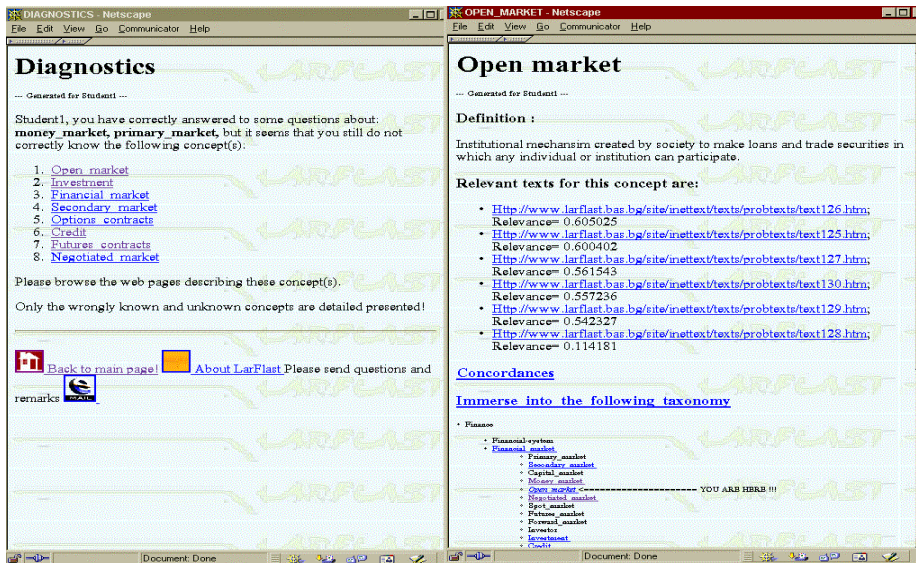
DIAGNOSTICS - Netscape

File Edit View Go Communicator Help

Diagnostics

--- Generated for Student1 ---

Student1, you have correctly answered to some questions about: **money_market, primary_market,** but it seems that you still do not correctly know the following concept(s):

1. Open_market
2. Investment
3. Financial_market
4. Secondary_market
5. Options_contracts
6. Credit
7. Futures_contracts
8. Negotiated_market

Please browse the web pages describing these concept(s).

Only the wrongly known and unknown concepts are detailed presented!

Back to main page! About LarFlast Please send questions and remarks

Document: Done

OPEN_MARKET - Netscape

File Edit View Go Communicator Help

Open market

--- Generated for Student1 ---

Definition :

Institutional mechansim created by society to make loans and trade securities in which any individual or institution can participate.

Relevant texts for this concept are:

- Http://www.larflast.bas.bg/site/inettext/texts/probtexts/text126.htm; Relevance= 0.605025
- Http://www.larflast.bas.bg/site/inettext/texts/probtexts/text125.htm; Relevance= 0.600402
- Http://www.larflast.bas.bg/site/inettext/texts/probtexts/text127.htm; Relevance= 0.561543
- Http://www.larflast.bas.bg/site/inettext/texts/probtexts/text130.htm; Relevance= 0.557236
- Http://www.larflast.bas.bg/site/inettext/texts/probtexts/text129.htm; Relevance= 0.542327
- Http://www.larflast.bas.bg/site/inettext/texts/probtexts/text128.htm; Relevance= 0.114181

Concordances

Immerse into the following taxonomy

- Finance
  - Financial-system
  - Financial_market
    - Primary_market
    - Secondary_market
    - Capital_market
    - Money_market
    - Open_market <------------------------------ YOU ARE HERE !!!
    - Negotiated_market
    - Spot_market
    - Futures_market
    - Forward_market
    - Investor
    - Investment
    - Credit

Document: Done